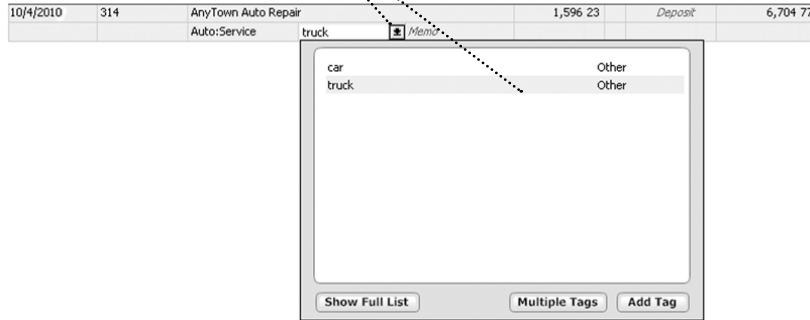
| 10/4/2010 | 314 | AnyTown Auto Repair | | 1,596 23 | | Deposit | 6,704 77 |
|---|---|---|---|---|---|---|---|
| | | Auto:Service | truck | Memo | | | |

car Other
truck Other

Show Full List
Multiple Tags
Add Tag